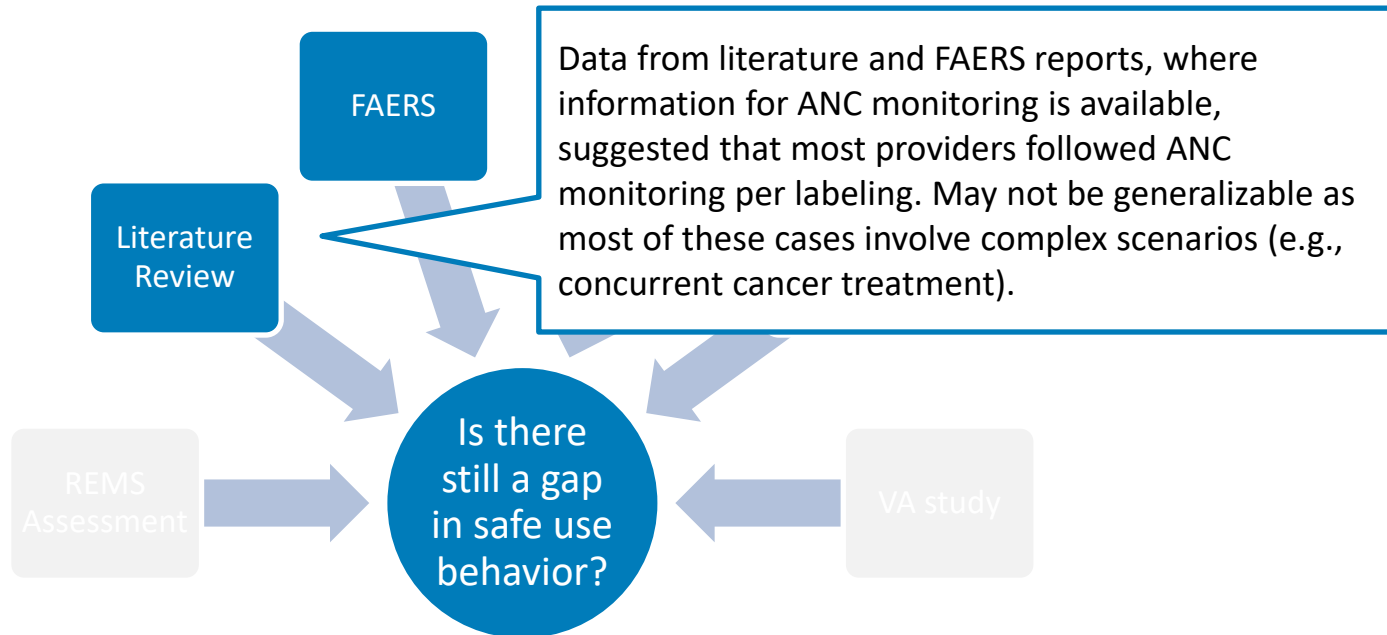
FAERS

Data from literature and FAERS reports, where information for ANC monitoring is available, suggested that most providers followed ANC monitoring per labeling. May not be generalizable as most of these cases involve complex scenarios (e.g., concurrent cancer treatment).

Literature Review

REMS Assessment

Is there still a gap in safe use behavior?

VA study